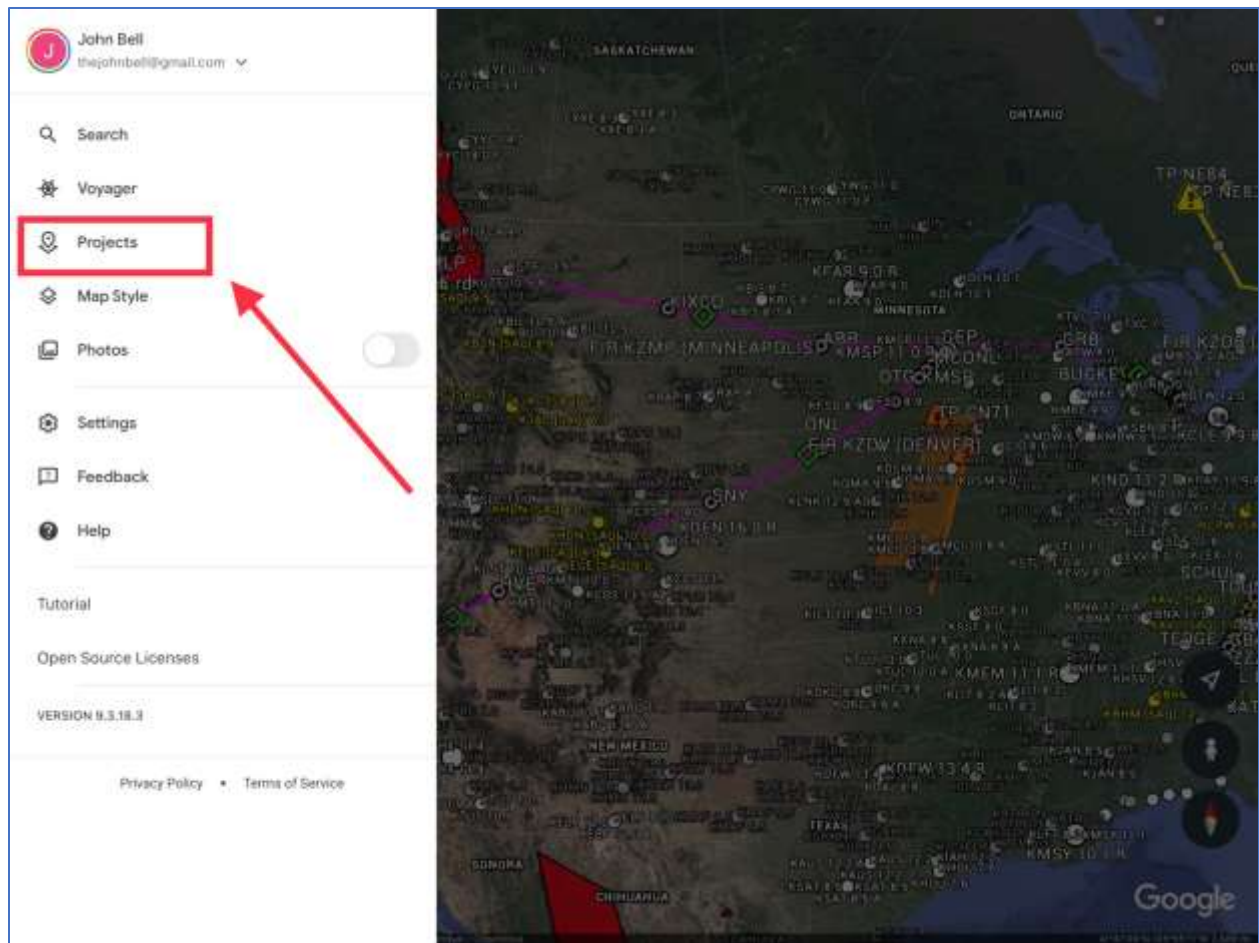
J
John Bell
thejohnbell@gmail.com

Search
Voyager
Projects
Map Style
Photos
Settings
Feedback
Help
Tutorial
Open Source Licenses
VERSION 9.3.18.3
Privacy Policy • Terms of Service

SASKATCHEWAN
ONTARIO
TP NE84
MINNESOTA
KIXCO
KFAR 9.0 R
FIR KZMP (MINNEAPOLIS)
ABR
KMSP 11.0
GEP
KICON
GRB
BUCKE
FIR KZOB
OTG
KMSP
TP CN71
ONL
FIR KZDW (DENVER)
SNY
KDEN 15.0 R
KIND 13.2
HVE
SCHUL
NEW MEXICO
KMEM 11.1 R
TEXAS
KDFW 13.4 R
KMSY 10.1 R
SONORA
CHIHUAHUA
Google